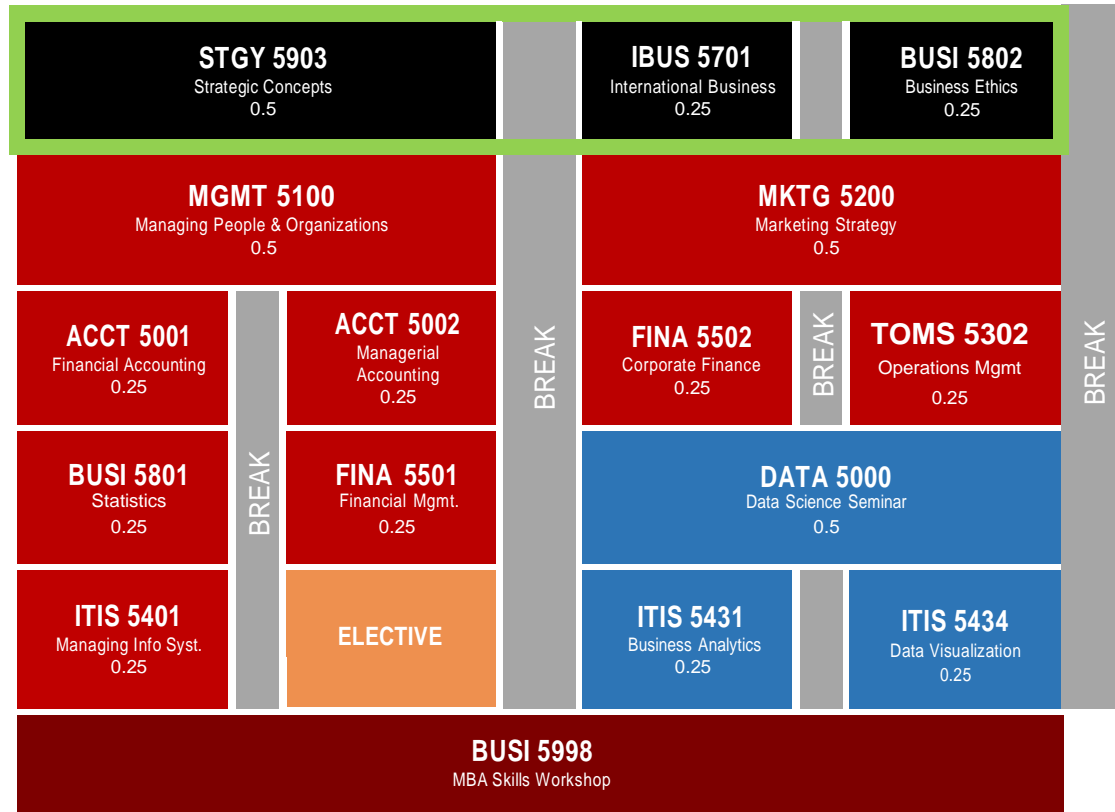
STGY 5903
Strategic Concepts
0.5

IBUS 5701
International Business
0.25

BUSI 5802
Business Ethics
0.25

MGMT 5100
Managing People & Organizations
0.5

MKTG 5200
Marketing Strategy
0.5

ACCT 5001
Financial Accounting
0.25

BREAK

ACCT 5002
Managerial Accounting
0.25

BREAK

FINA 5502
Corporate Finance
0.25

BREAK

TOMS 5302
Operations Mgmt
0.25

BREAK

BUSI 5801
Statistics
0.25

FINA 5501
Financial Mgmt.
0.25

DATA 5000
Data Science Seminar
0.5

ITIS 5401
Managing Info Syst.
0.25

ELECTIVE

ITIS 5431
Business Analytics
0.25

ITIS 5434
Data Visualization
0.25

BUSI 5998
MBA Skills Workshop